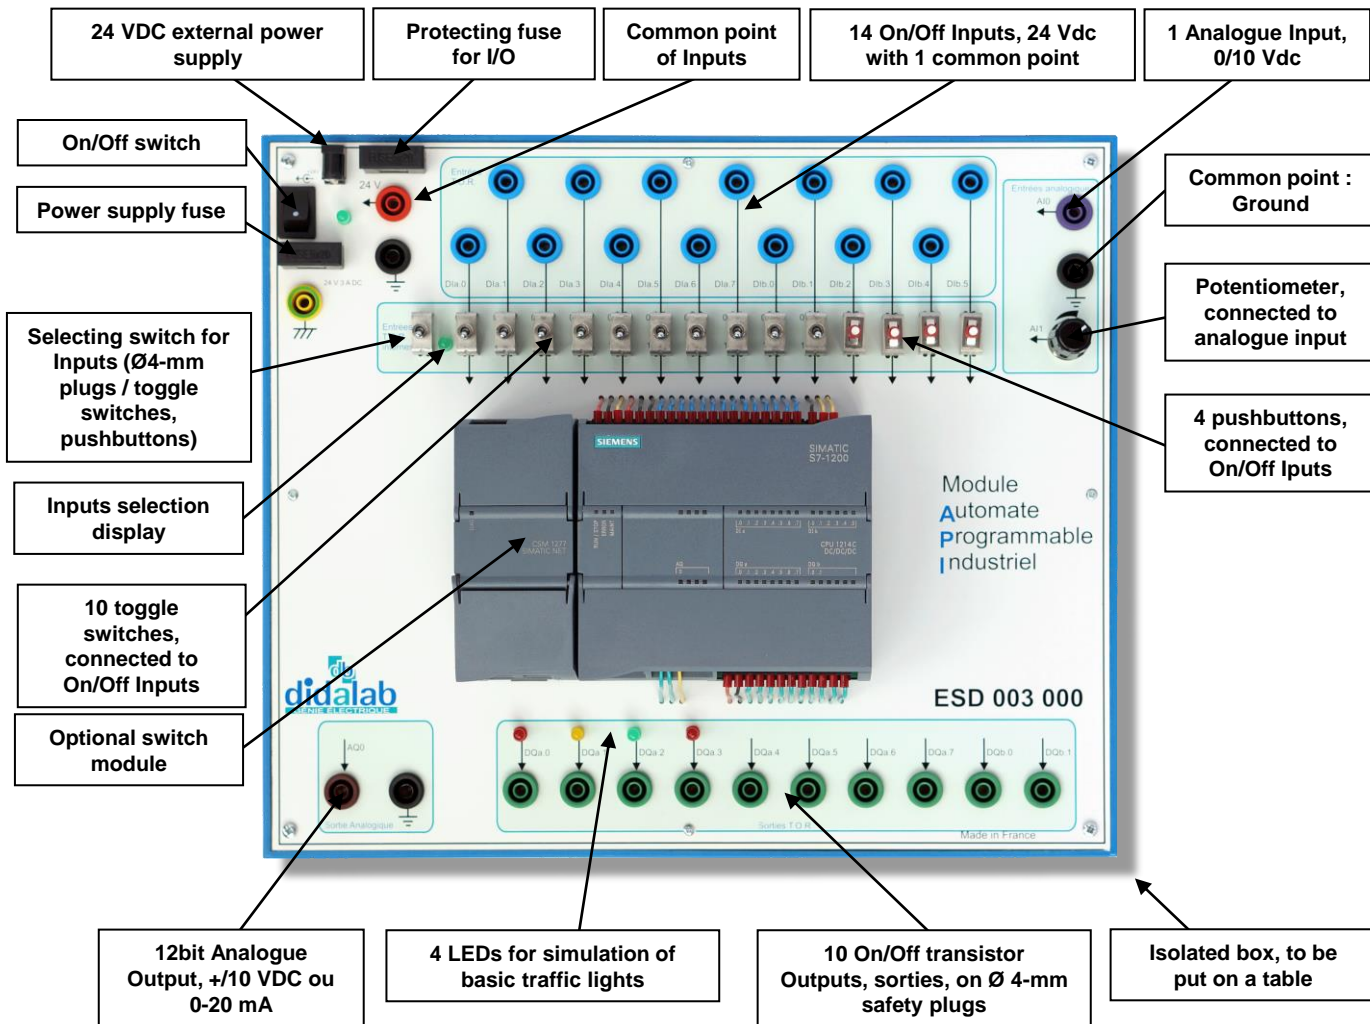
24 VDC external power supply

Protecting fuse for I/O

Common point of Inputs

14 On/Off Inputs, 24 Vdc with 1 common point

1 Analogue Input, 0/10 Vdc

On/Off switch

Power supply fuse

Common point : Ground

Potentiometer, connected to analogue input

Selecting switch for Inputs (Ø4-mm plugs / toggle switches, pushbuttons)

4 pushbuttons, connected to On/Off Iputs

Inputs selection display

10 toggle switches, connected to On/Off Inputs

Optional switch module

24 V

Entrées T.O.R.

Entrées analogiques

AI0

AI1

DIa.0 DIa.1 DIa.2 DIa.3 DIa.4 DIa.5 DIa.6 DIa.7 DIb.0 DIb.1 DIb.2 DIb.3 DIb.4 DIb.5

SIEMENS

SIMATIC S7-1200

CSM 1277 SIMATIC NET

CPU 1214C DC/DC/DC

Module
Automate
Programmable
Industriel

didalab
GENIE ELECTRIQUE

ESD 003 000

AQ0

Sortie Analogique

DQa.0 DQa.1 DQa.2 DQa.3 DQa.4 DQa.5 DQa.6 DQa.7 DQb.0 DQb.1

Sorties T.O.R.

Made in France

12bit Analogue Output, +/10 VDC ou 0-20 mA

4 LEDs for simulation of basic traffic lights

10 On/Off transistor Outputs, sorties, on Ø 4-mm safety plugs

Isolated box, to be put on a table